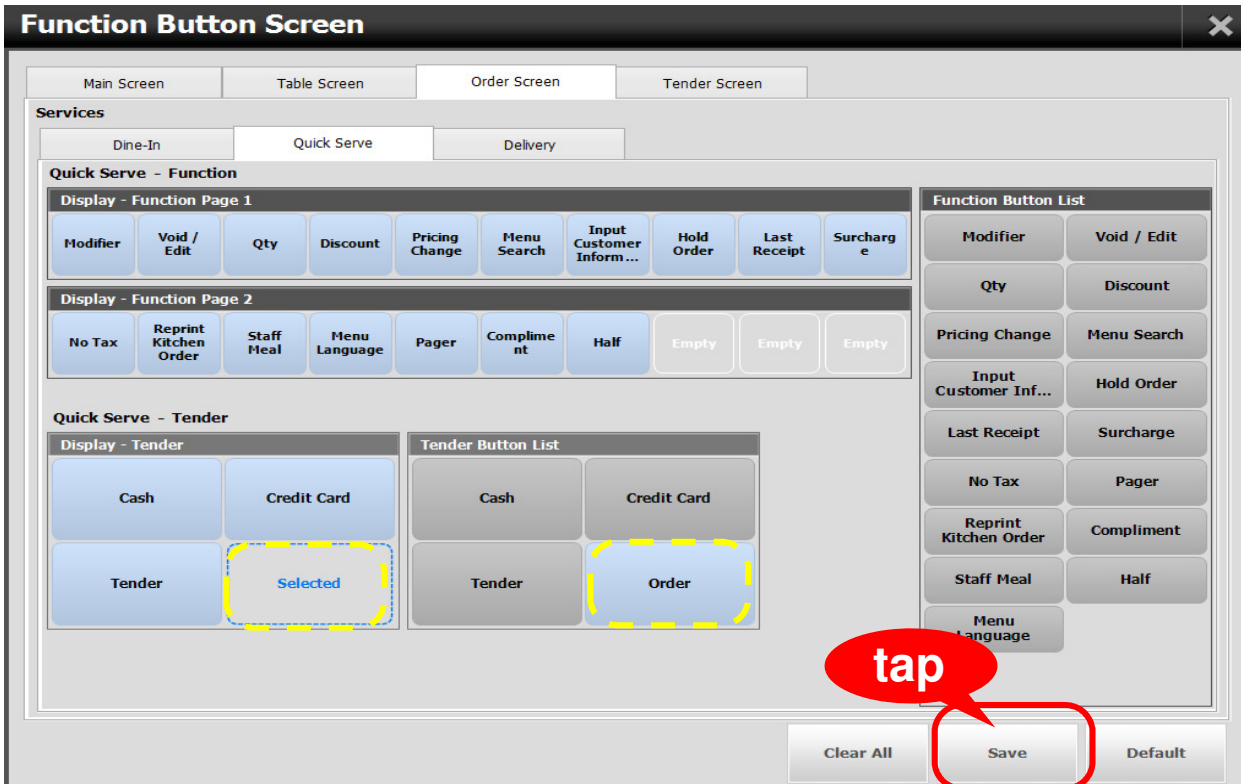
Function Button Screen

Main Screen
Table Screen
Order Screen
Tender Screen

Services

Dine-In
Quick Serve
Delivery

Quick Serve - Function

Display - Function Page 1

Modifier
Void / Edit
Qty
Discount
Pricing Change
Menu Search
Input Customer Inform…
Hold Order
Last Receipt
Surcharge

Display - Function Page 2

No Tax
Reprint Kitchen Order
Staff Meal
Menu Language
Pager
Compliment
Half
Empty
Empty
Empty

Function Button List

Modifier
Void / Edit
Qty
Discount
Pricing Change
Menu Search
Input Customer Inf…
Hold Order
Last Receipt
Surcharge
No Tax
Pager
Reprint Kitchen Order
Compliment
Staff Meal
Half
Menu Language

Quick Serve - Tender

Display - Tender

Cash
Credit Card
Tender
Selected

Tender Button List

Cash
Credit Card
Tender
Order

tap

Clear All
Save
Default